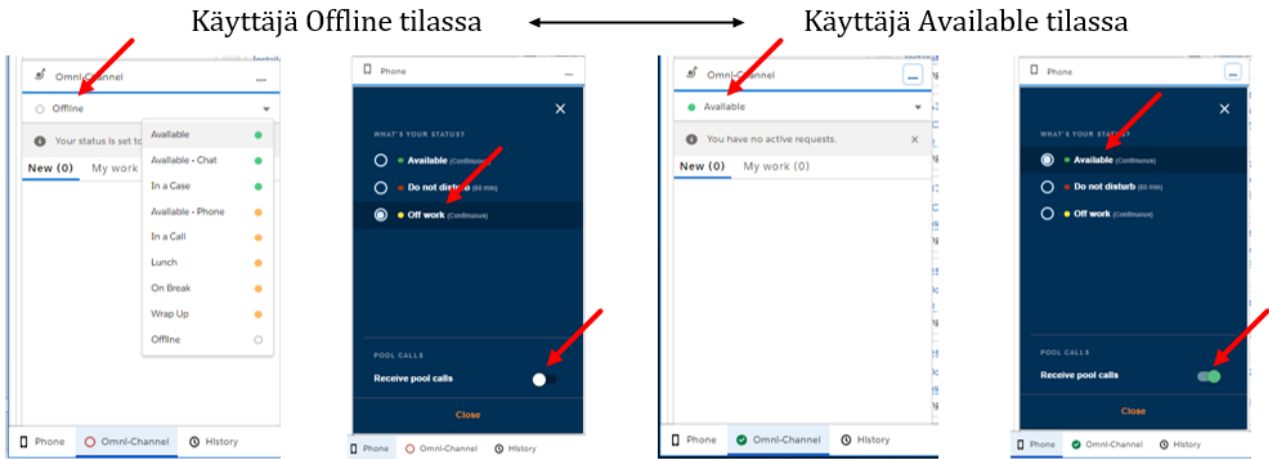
Käyttäjä Offline tilassa ⟷ Käyttäjä Available tilassa

Omni-Channel
Offline
Your status is set to
New (0) My work
Available
Available - Chat
In a Case
Available - Phone
In a Call
Lunch
On Break
Wrap Up
Offline
Phone Omni-Channel History

Phone
WHAT'S YOUR STATUS?
Available (Continuous)
Do not disturb (60 min)
Off work (Continuous)
POOL CALLS
Receive pool calls
Close
Phone Omni-Channel History

Omni-Channel
Available
You have no active requests.
New (0) My work (0)
Phone Omni-Channel History

Phone
WHAT'S YOUR STATUS?
Available (Continuous)
Do not disturb (60 min)
Off work (Continuous)
POOL CALLS
Receive pool calls
Close
Phone Omni-Channel History